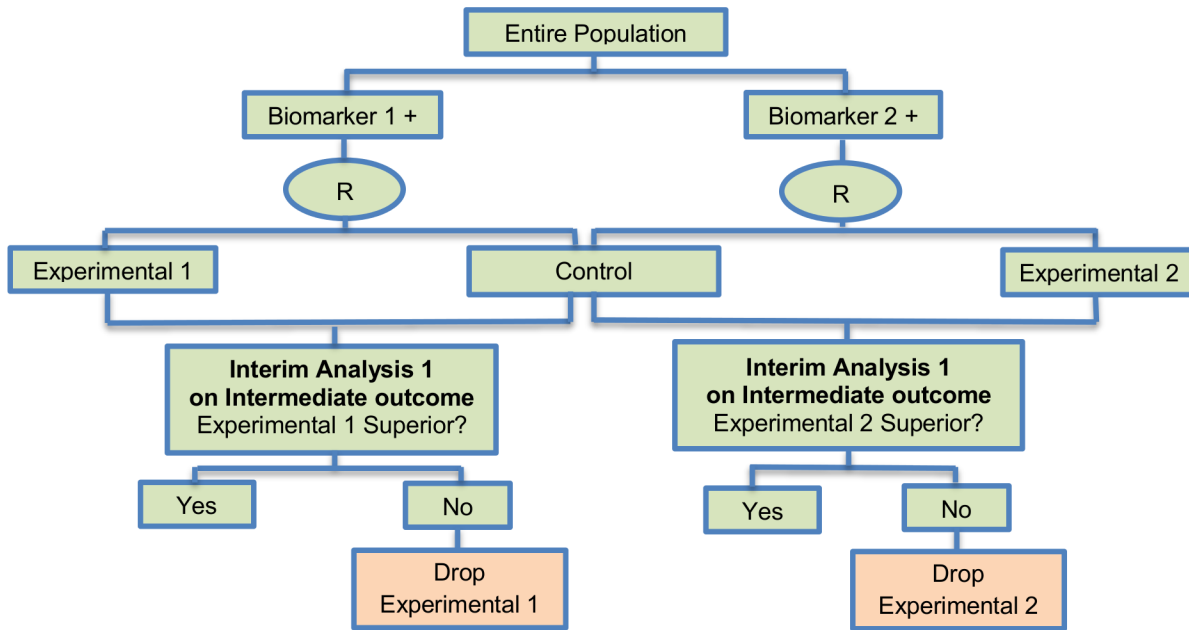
Entire Population

Biomarker 1 +

Biomarker 2 +

R

R

Experimental 1

Control

Experimental 2

**Interim Analysis 1 on Intermediate outcome**
Experimental 1 Superior?

**Interim Analysis 1 on Intermediate outcome**
Experimental 2 Superior?

Yes

No

Yes

No

Drop Experimental 1

Drop Experimental 2